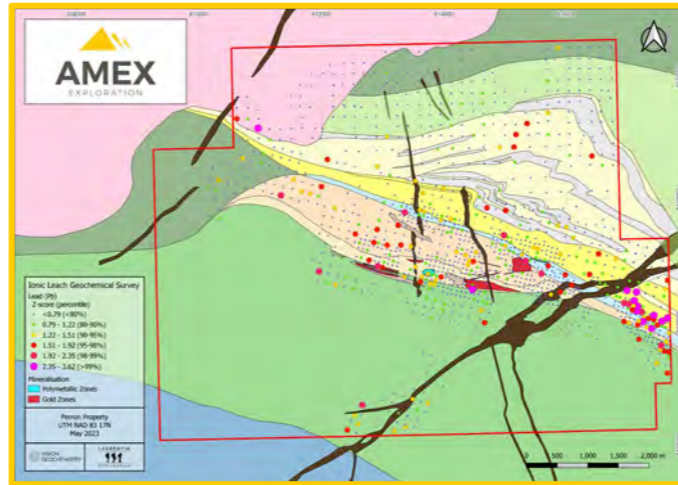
AMEX
EXPLORATION

Ionic Leach Geochemical Survey
Lead (Pb)
Z-score (percentile)
<0.79 (<80%)
0.79 – 1.22 (80-90%)
1.22 – 1.51 (90-95%)
1.51 – 1.92 (95-98%)
1.92 – 2.35 (98-99%)
2.35 – 3.62 (>99%)
Mineralisation
Polymetallic Zones
Gold Zones

Perron Property
UTM NAD 83 17N
May 2023

VISION GEOCHEMISTRY

LABRADOR

0 500 1,000 1,500 2,000 m